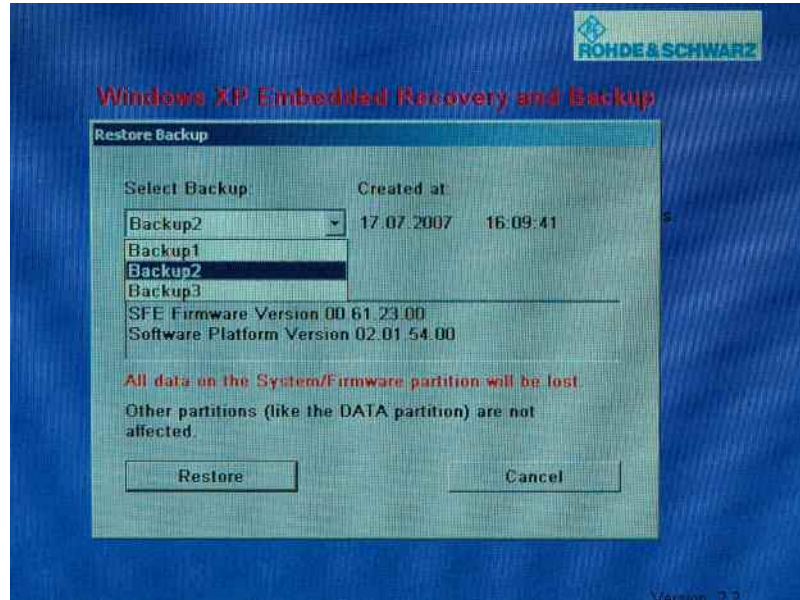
ROHDE&SCHWARZ

Windows XP Embedded Recovery and Backup

Restore Backup

Select Backup:

Created at:

Backup2

17.07.2007 16:09:41

Backup1
Backup2
Backup3

SFE Firmware Version 00.61.23.00
Software Platform Version 02.01.54.00

All data on the System/Firmware partition will be lost.

Other partitions (like the DATA partition) are not affected.

Restore

Cancel

Version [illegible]